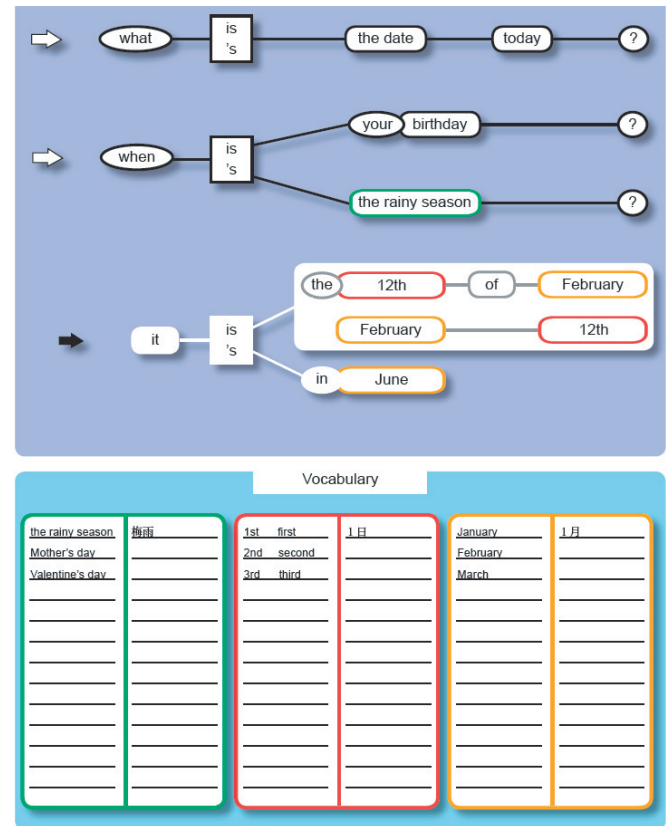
what is 's the date today ?

when is 's your birthday ?
the rainy season ?

it is 's the 12th of February
February 12th
in June

Vocabulary

the rainy season 梅雨
Mother's day
Valentine's day

1st first 1日
2nd second
3rd third

January 1月
February
March